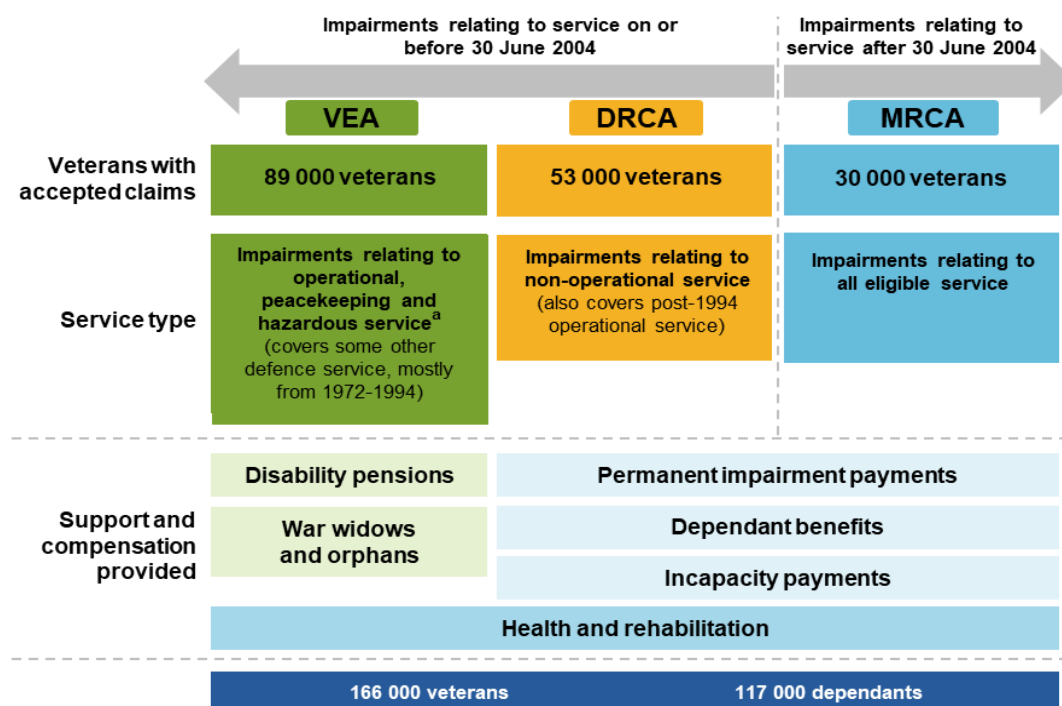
Impairments relating to service on or before 30 June 2004

Impairments relating to service after 30 June 2004

VEA

DRCA

MRCA

Veterans with accepted claims

89 000 veterans

53 000 veterans

30 000 veterans

Service type

Impairments relating to operational, peacekeeping and hazardous service$^{a}$ (covers some other defence service, mostly from 1972-1994)

Impairments relating to non-operational service (also covers post-1994 operational service)

Impairments relating to all eligible service

Support and compensation provided

Disability pensions

War widows and orphans

Permanent impairment payments

Dependant benefits

Incapacity payments

Health and rehabilitation

166 000 veterans

117 000 dependants